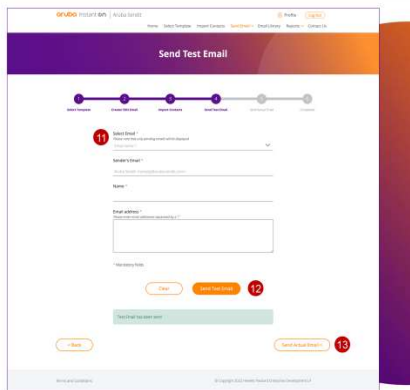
aruba Instant On | Aruba Sendit

Profile  Logout

Home  Select Template  Import Contacts  Send Email  Email Library  Reports  Contact Us

Send Test Email

Select Template  Create Test Email  Import Contacts  Send Test Email  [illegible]  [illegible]

11

Select Email *
Please select the corresponding email of the dropdown
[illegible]

Sender's Email *
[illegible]

Name *

Email address *
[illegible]

* Mandatory fields

Clear  Send Test Email  12

Test Email has been sent

< Back

Send Actual Email >  13

Terms and Conditions

© Copyright 2022 Hewlett Packard Enterprise Development LP